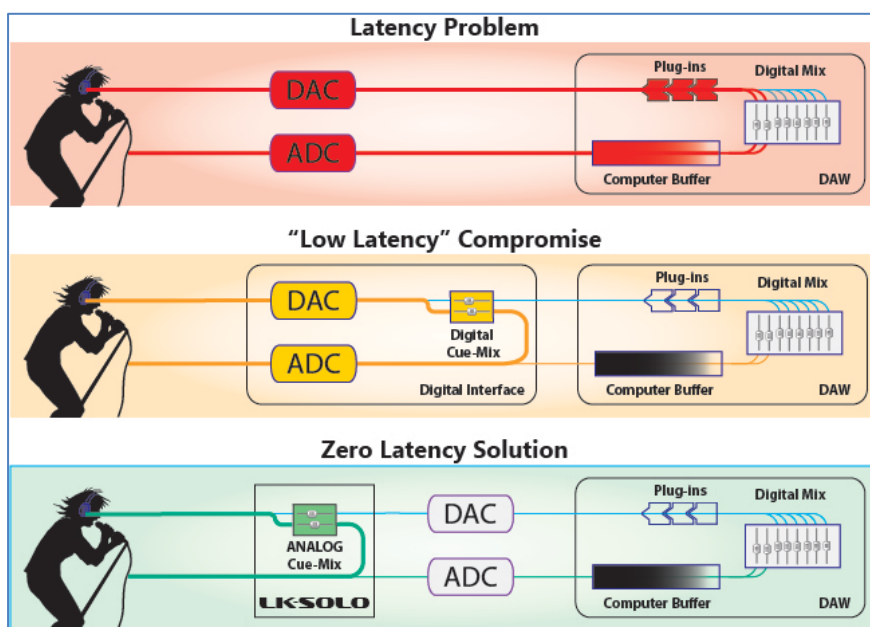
Latency Problem

DAC

ADC

Plug-ins

Digital Mix

Computer Buffer

DAW

"Low Latency" Compromise

DAC

ADC

Digital Cue-Mix

Digital Interface

Plug-ins

Digital Mix

Computer Buffer

DAW

Zero Latency Solution

ANALOG Cue-Mix

LK SOLO

DAC

ADC

Plug-ins

Digital Mix

Computer Buffer

DAW